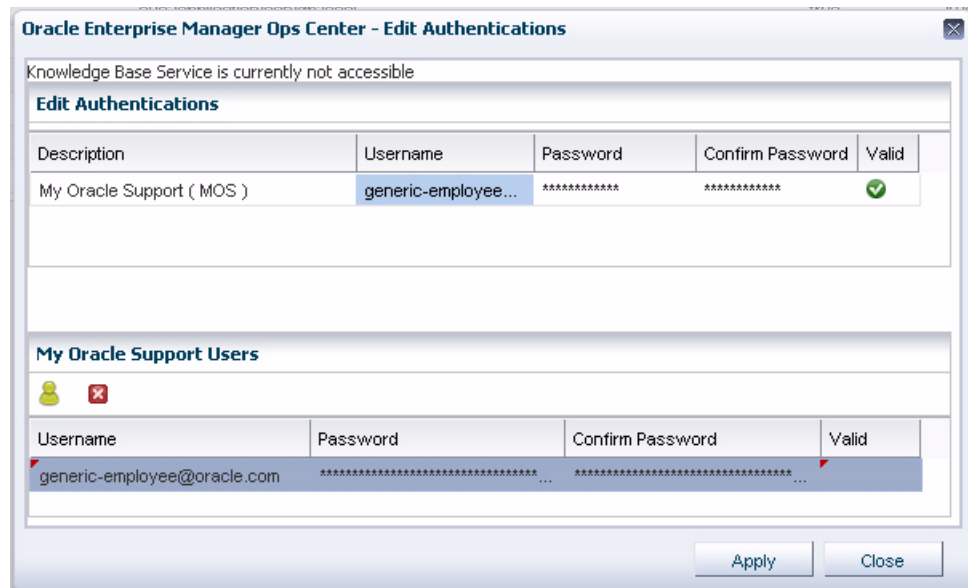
Oracle Enterprise Manager Ops Center - Edit Authentications

Knowledge Base Service is currently not accessible

Edit Authentications

| Description | Username | Password | Confirm Password | Valid |
|---|---|---|---|---|
| My Oracle Support ( MOS ) | generic-employee... | ************ | ************ | |

My Oracle Support Users

| Username | Password | Confirm Password | Valid |
|---|---|---|---|
| generic-employee@oracle.com | ***********************************... | ***********************************... | |

Apply Close